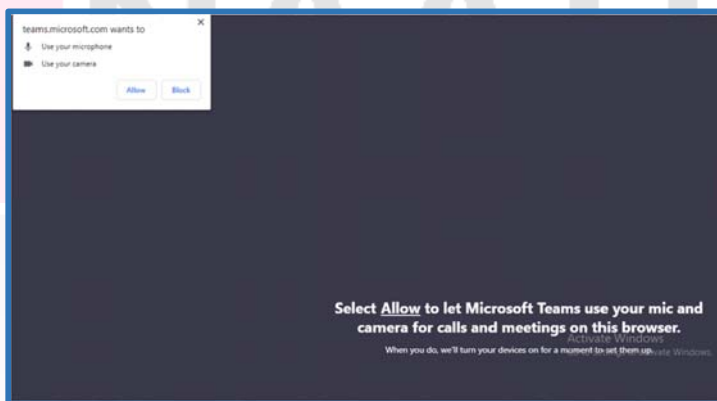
teams.microsoft.com wants to

Use your microphone

Use your camera

Allow Block

×

Select Allow to let Microsoft Teams use your mic and camera for calls and meetings on this browser.

When you do, we'll turn your devices on for a moment to set them up.

Activate Windows

Go to Settings to activate Windows.